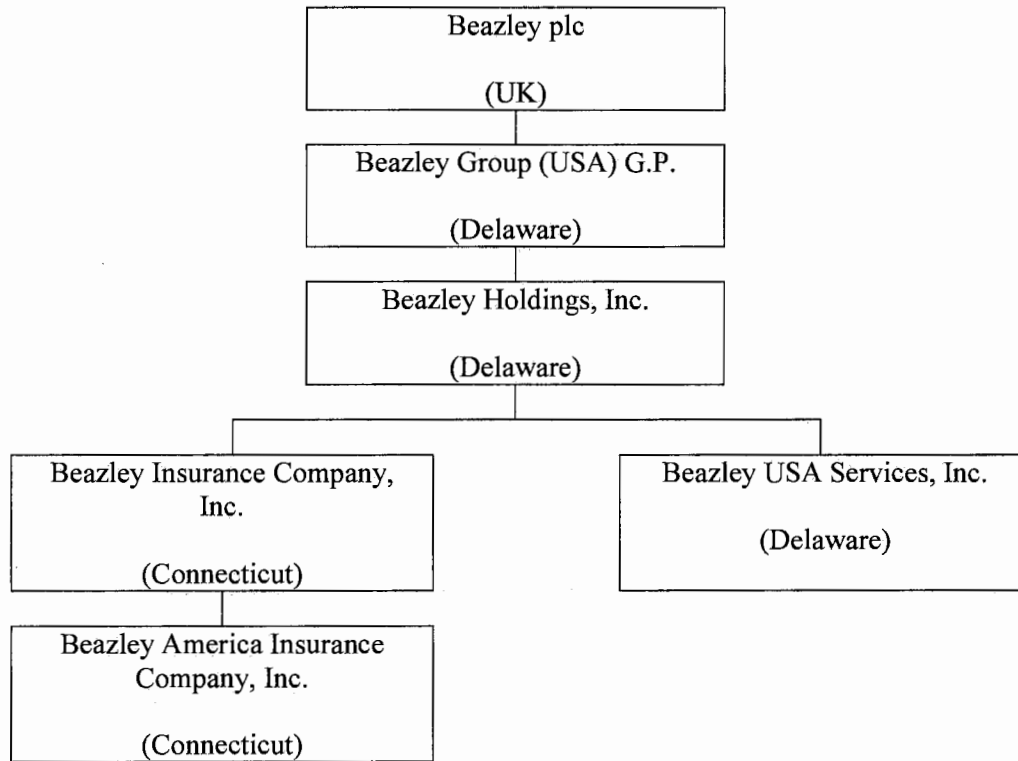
Beazley plc

(UK)

Beazley Group (USA) G.P.

(Delaware)

Beazley Holdings, Inc.

(Delaware)

Beazley Insurance Company, Inc.

(Connecticut)

Beazley USA Services, Inc.

(Delaware)

Beazley America Insurance Company, Inc.

(Connecticut)